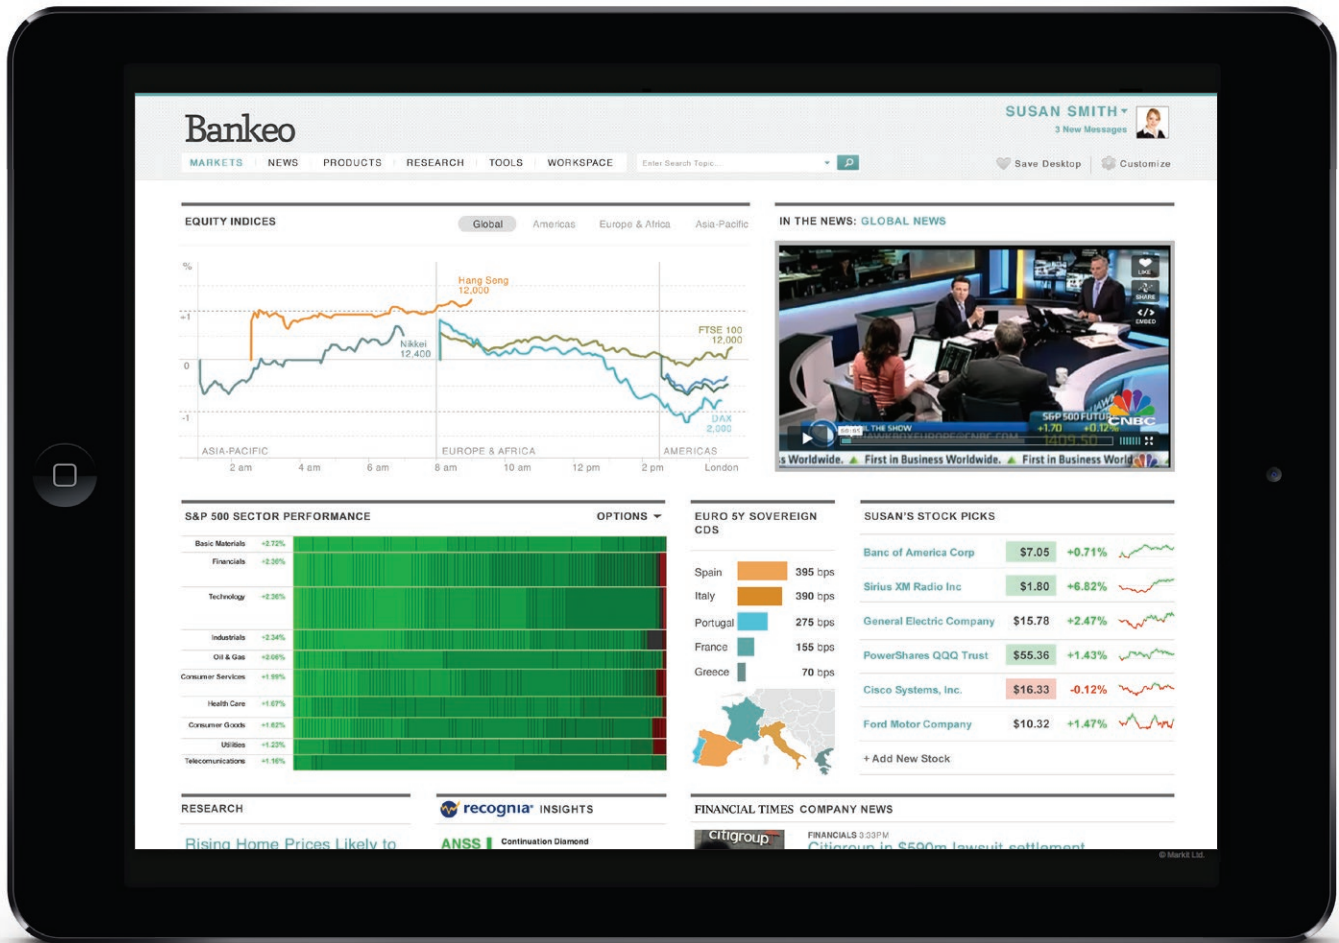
Bankeo

SUSAN SMITH
3 New Messages

MARKETS NEWS PRODUCTS RESEARCH TOOLS WORKSPACE Enter Search Topic...

Save Desktop Customize

EQUITY INDICES

Global Americas Europe & Africa Asia-Pacific

%
+1
0
-1

Hang Song 12,000
Nikkei 12,400
FTSE 100 12,000
DAX 2,000

ASIA-PACIFIC EUROPE & AFRICA AMERICAS

2 am 4 am 6 am 8 am 10 am 12 pm 2 pm London

IN THE NEWS: GLOBAL NEWS

LIKE
SHARE
EMBED

S&P 500 FUTURES +1.70 +0.12%
CNBC

s Worldwide. First in Business Worldwide. First in Business World

S&P 500 SECTOR PERFORMANCE

OPTIONS

Basic Materials +2.72%
Financials +2.36%
Technology +2.36%
Industrials +2.34%
Oil & Gas +2.06%
Consumer Services +1.99%
Health Care +1.67%
Consumer Goods +1.62%
Utilities +1.23%
Telecommunications +1.16%

EURO 5Y SOVEREIGN CDS

Spain 395 bps
Italy 390 bps
Portugal 275 bps
France 155 bps
Greece 70 bps

SUSAN'S STOCK PICKS

| | | |
|---|---|---|
| Banc of America Corp | $7.05 | +0.71% |
| Sirius XM Radio Inc | $1.80 | +6.82% |
| General Electric Company | $15.78 | +2.47% |
| PowerShares QQQ Trust | $55.36 | +1.43% |
| Cisco Systems, Inc. | $16.33 | -0.12% |
| Ford Motor Company | $10.32 | +1.47% |

+ Add New Stock

RESEARCH

Rising Home Prices Likely to

recognia INSIGHTS

ANSS Continuation Diamond

FINANCIAL TIMES COMPANY NEWS

citigroup

FINANCIALS 3:33PM
Citigroup in $590m lawsuit settlement

© Markit Ltd.